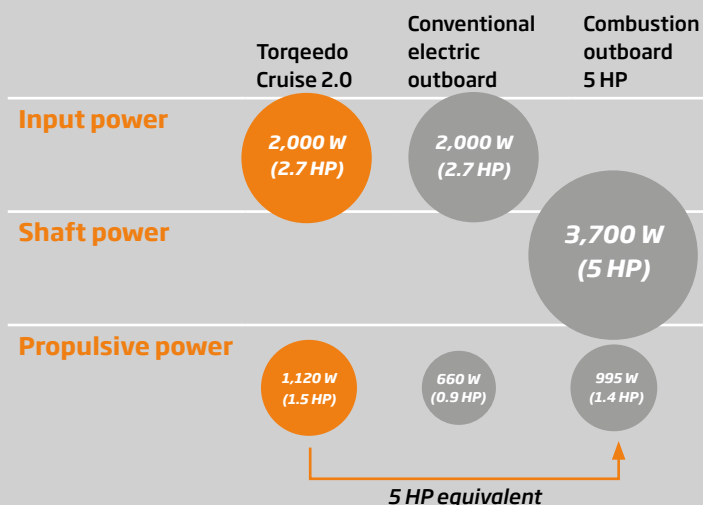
Torqeedo Cruise 2.0

Conventional electric outboard

Combustion outboard 5 HP

Input power

2,000 W (2.7 HP)

2,000 W (2.7 HP)

Shaft power

3,700 W (5 HP)

Propulsive power

1,120 W (1.5 HP)

660 W (0.9 HP)

995 W (1.4 HP)

5 HP equivalent